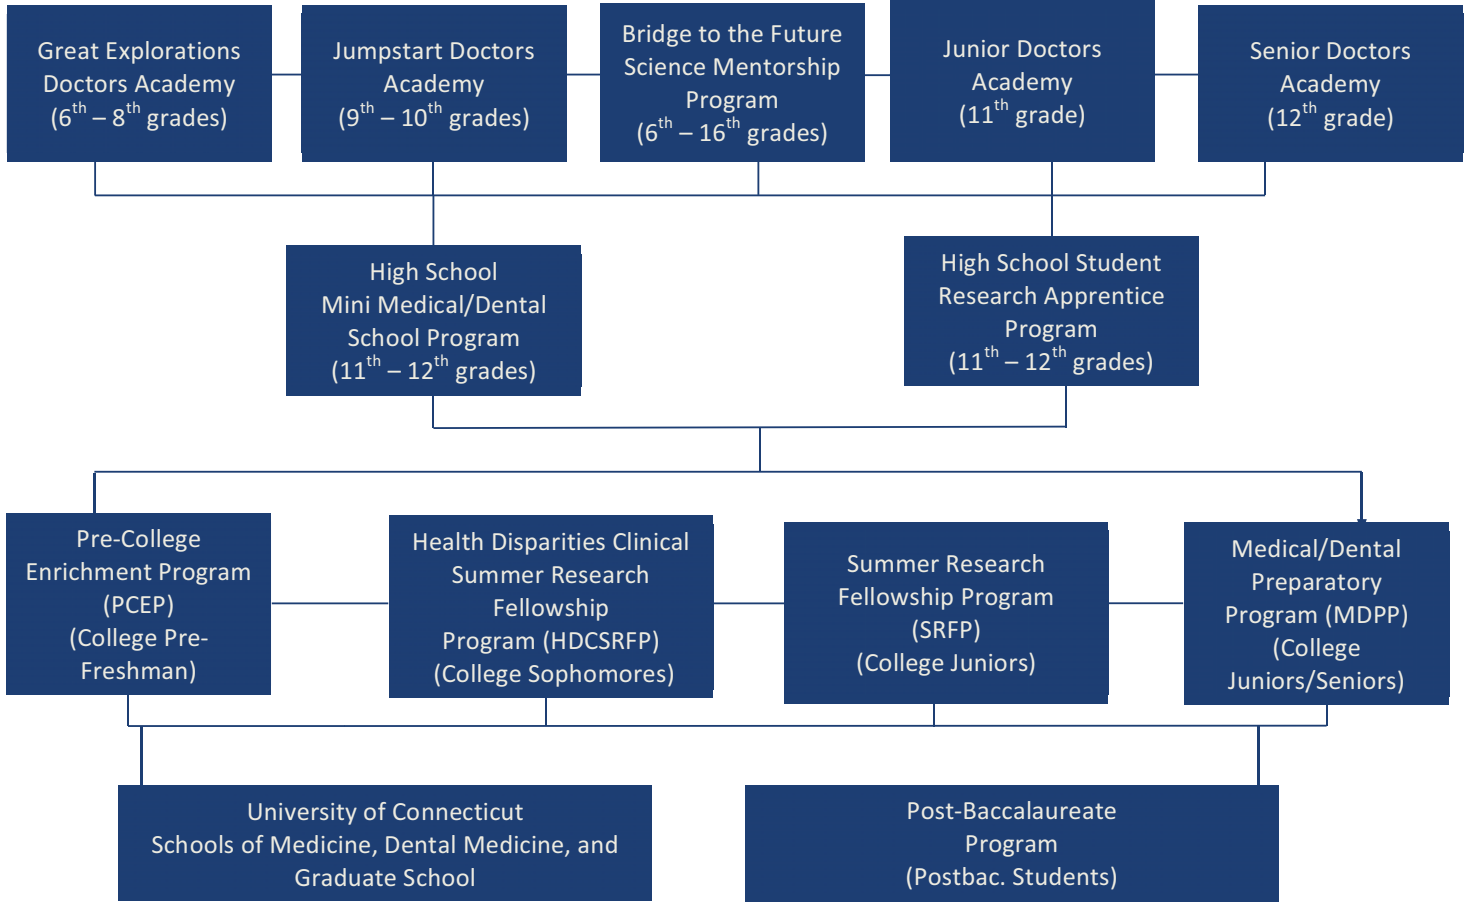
Great Explorations Doctors Academy ($6^{th}$ – $8^{th}$ grades)

Jumpstart Doctors Academy ($9^{th}$ – $10^{th}$ grades)

Bridge to the Future Science Mentorship Program ($6^{th}$ – $16^{th}$ grades)

Junior Doctors Academy ($11^{th}$ grade)

Senior Doctors Academy ($12^{th}$ grade)

High School Mini Medical/Dental School Program ($11^{th}$ – $12^{th}$ grades)

High School Student Research Apprentice Program ($11^{th}$ – $12^{th}$ grades)

Pre-College Enrichment Program (PCEP) (College Pre-Freshman)

Health Disparities Clinical Summer Research Fellowship Program (HDCSRFP) (College Sophomores)

Summer Research Fellowship Program (SRFP) (College Juniors)

Medical/Dental Preparatory Program (MDPP) (College Juniors/Seniors)

University of Connecticut Schools of Medicine, Dental Medicine, and Graduate School

Post-Baccalaureate Program (Postbac. Students)